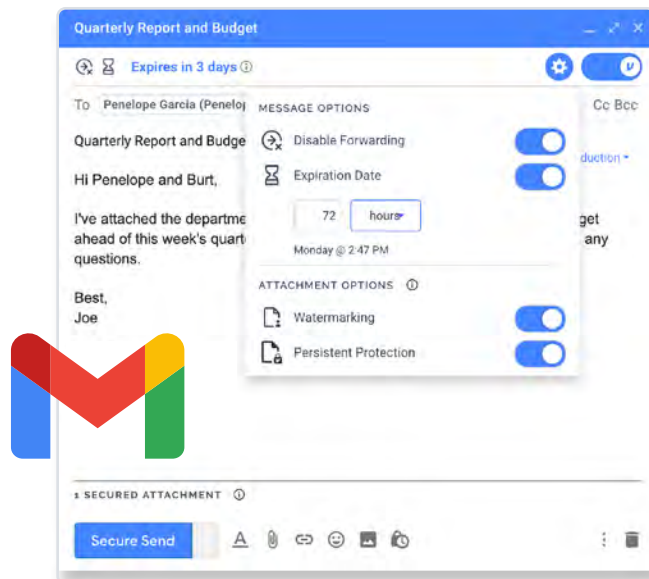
Quarterly Report and Budget

Expires in 3 days ⓘ

To Penelope Garcia (Penelo

Cc Bcc

Quarterly Report and Budge

duction ▾

Hi Penelope and Burt,

I've attached the departme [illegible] get ahead of this week's quart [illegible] any questions.

Best,
Joe

MESSAGE OPTIONS

Disable Forwarding

Expiration Date

72 hours ▾

Monday @ 2:47 PM

ATTACHMENT OPTIONS ⓘ

Watermarking

Persistent Protection

1 SECURED ATTACHMENT ⓘ

Secure Send